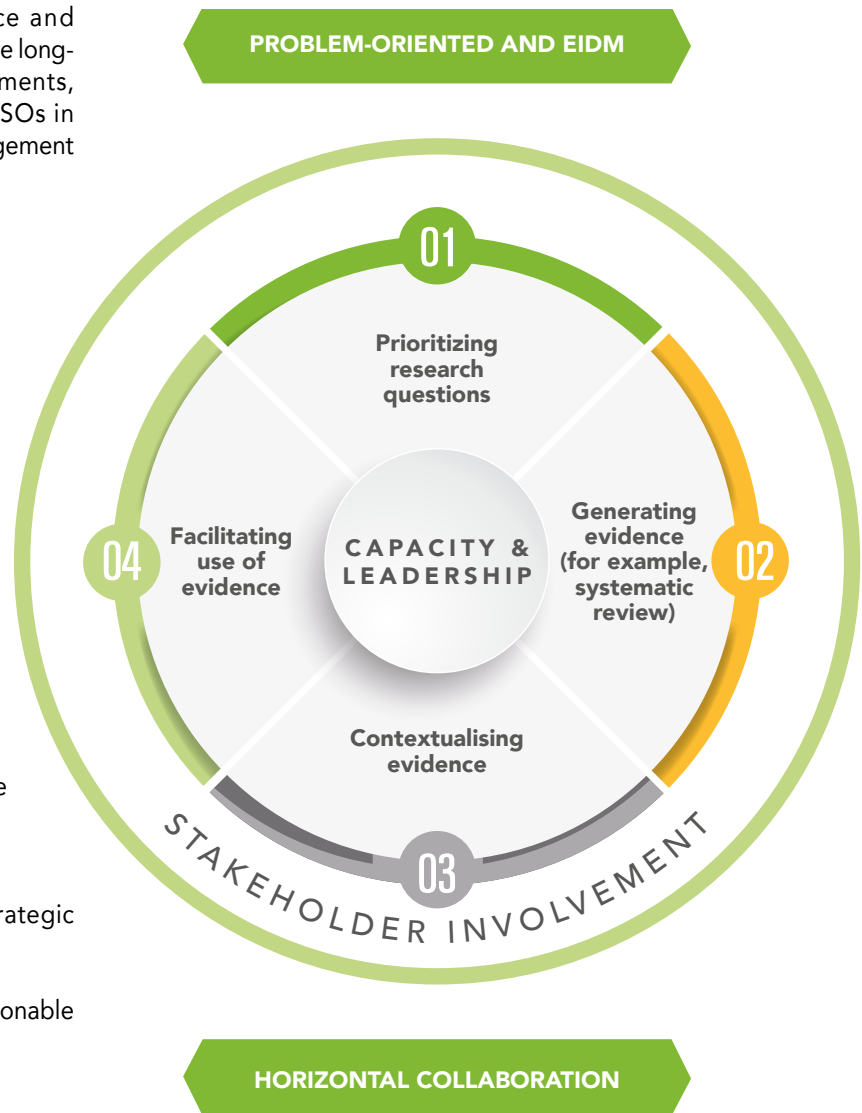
ce and
e long-
ments,
SOs in
gement

PROBLEM-ORIENTED AND EIDM

01

Prioritizing research questions

02

Generating evidence (for example, systematic review)

03

Contextualising evidence

04

Facilitating use of evidence

CAPACITY & LEADERSHIP

STAKEHOLDER INVOLVEMENT

e

rategic

onable

HORIZONTAL COLLABORATION